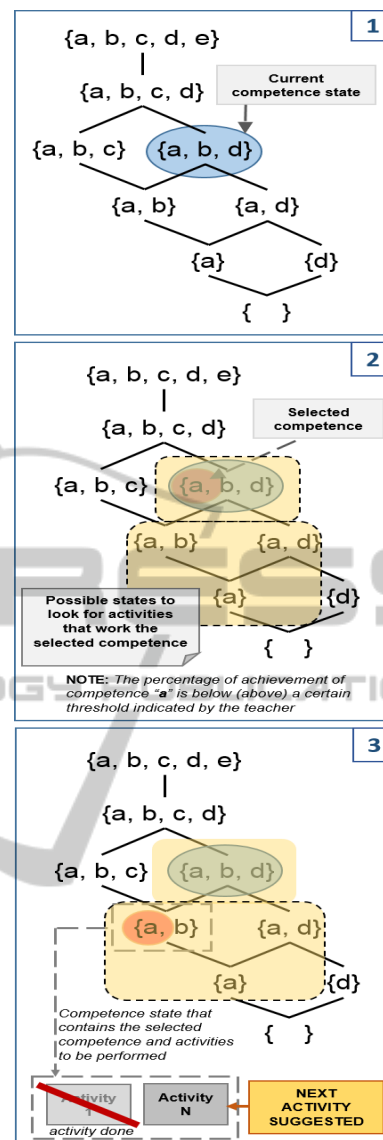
1

{a, b, c, d, e}

{a, b, c, d}

Current competence state

{a, b, c}

{a, b, d}

{a, b}

{a, d}

{a}

{d}

{ }

2

{a, b, c, d, e}

{a, b, c, d}

Selected competence

{a, b, c}

{a, b, d}

{a, b}

{a, d}

{a}

{d}

{ }

Possible states to look for activities that work the selected competence

NOTE: The percentage of achievement of competence "a" is below (above) a certain threshold indicated by the teacher

3

{a, b, c, d, e}

{a, b, c, d}

{a, b, c}

{a, b, d}

{a, b}

{a, d}

{a}

{d}

{ }

Competence state that contains the selected competence and activities to be performed

Activity 1

activity done

Activity N

NEXT ACTIVITY SUGGESTED